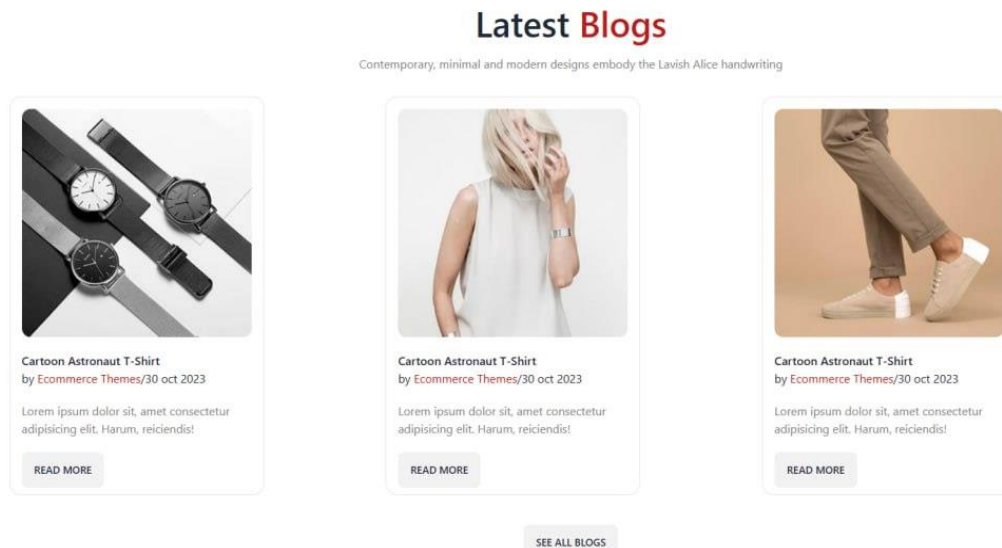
Latest Blogs

Contemporary, minimal and modern designs embody the Lavish Alice handwriting

Cartoon Astronaut T-Shirt
by Ecommerce Themes/30 oct 2023

Lorem ipsum dolor sit, amet consectetur adipisicing elit. Harum, reiciendis!

READ MORE

Cartoon Astronaut T-Shirt
by Ecommerce Themes/30 oct 2023

Lorem ipsum dolor sit, amet consectetur adipisicing elit. Harum, reiciendis!

READ MORE

Cartoon Astronaut T-Shirt
by Ecommerce Themes/30 oct 2023

Lorem ipsum dolor sit, amet consectetur adipisicing elit. Harum, reiciendis!

READ MORE

SEE ALL BLOGS